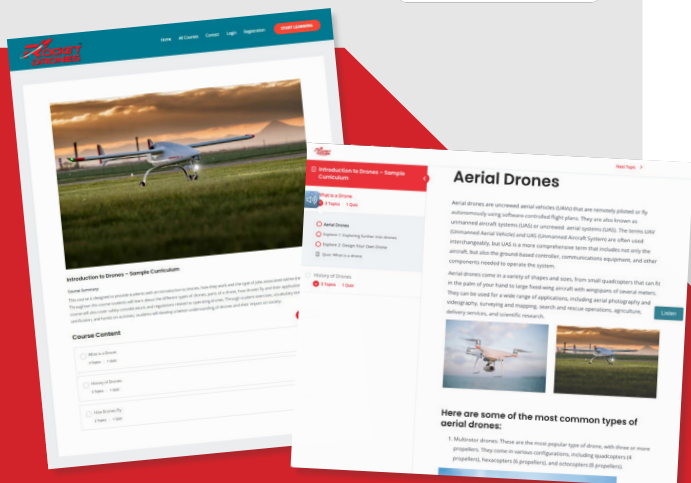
Home All Courses Contact Login Registration START LEARNING

Introduction to Drones – Sample Curriculum

Course Summary

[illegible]

Course Content

What is a Drone
3 Topics 1 Quiz

History of Drones
3 Topics 1 Quiz

How Drones Fly
3 Topics 1 Quiz

Introduction to Drones – Sample Curriculum

What is a Drone
3 Topics 1 Quiz

Aerial Drones

Explore 1: Exploring Further into Drones

Explore 2: Design Your Own Drone

Quiz: What is a drone

History of Drones
3 Topics 1 Quiz

Next Topic

Aerial Drones

Aerial drones are uncrewed aerial vehicles (UAVs) that are remotely piloted or fly autonomously using software-controlled flight plans. They are also known as unmanned aircraft systems (UAS) or unmanned aerial systems (UAS). The terms UAV (Unmanned Aerial Vehicle) and UAS (Unmanned Aircraft System) are often used interchangeably, but UAS is a more comprehensive term that includes not only the aircraft, but also the ground-based controller, communications equipment, and other components needed to operate the system.

Aerial drones come in a variety of shapes and sizes, from small quadcopters that can fit in the palm of your hand to large fixed-wing aircraft with wingspans of several meters. They can be used for a wide range of applications, including aerial photography and videography, surveying and mapping, search and rescue operations, agriculture, delivery services, and scientific research.

Listen

Here are some of the most common types of aerial drones:

1. Multirotor drones: These are the most popular type of drone, with three or more propellers. They come in various configurations, including quadcopters (4 propellers), hexacopters (6 propellers), and octocopters (8 propellers).